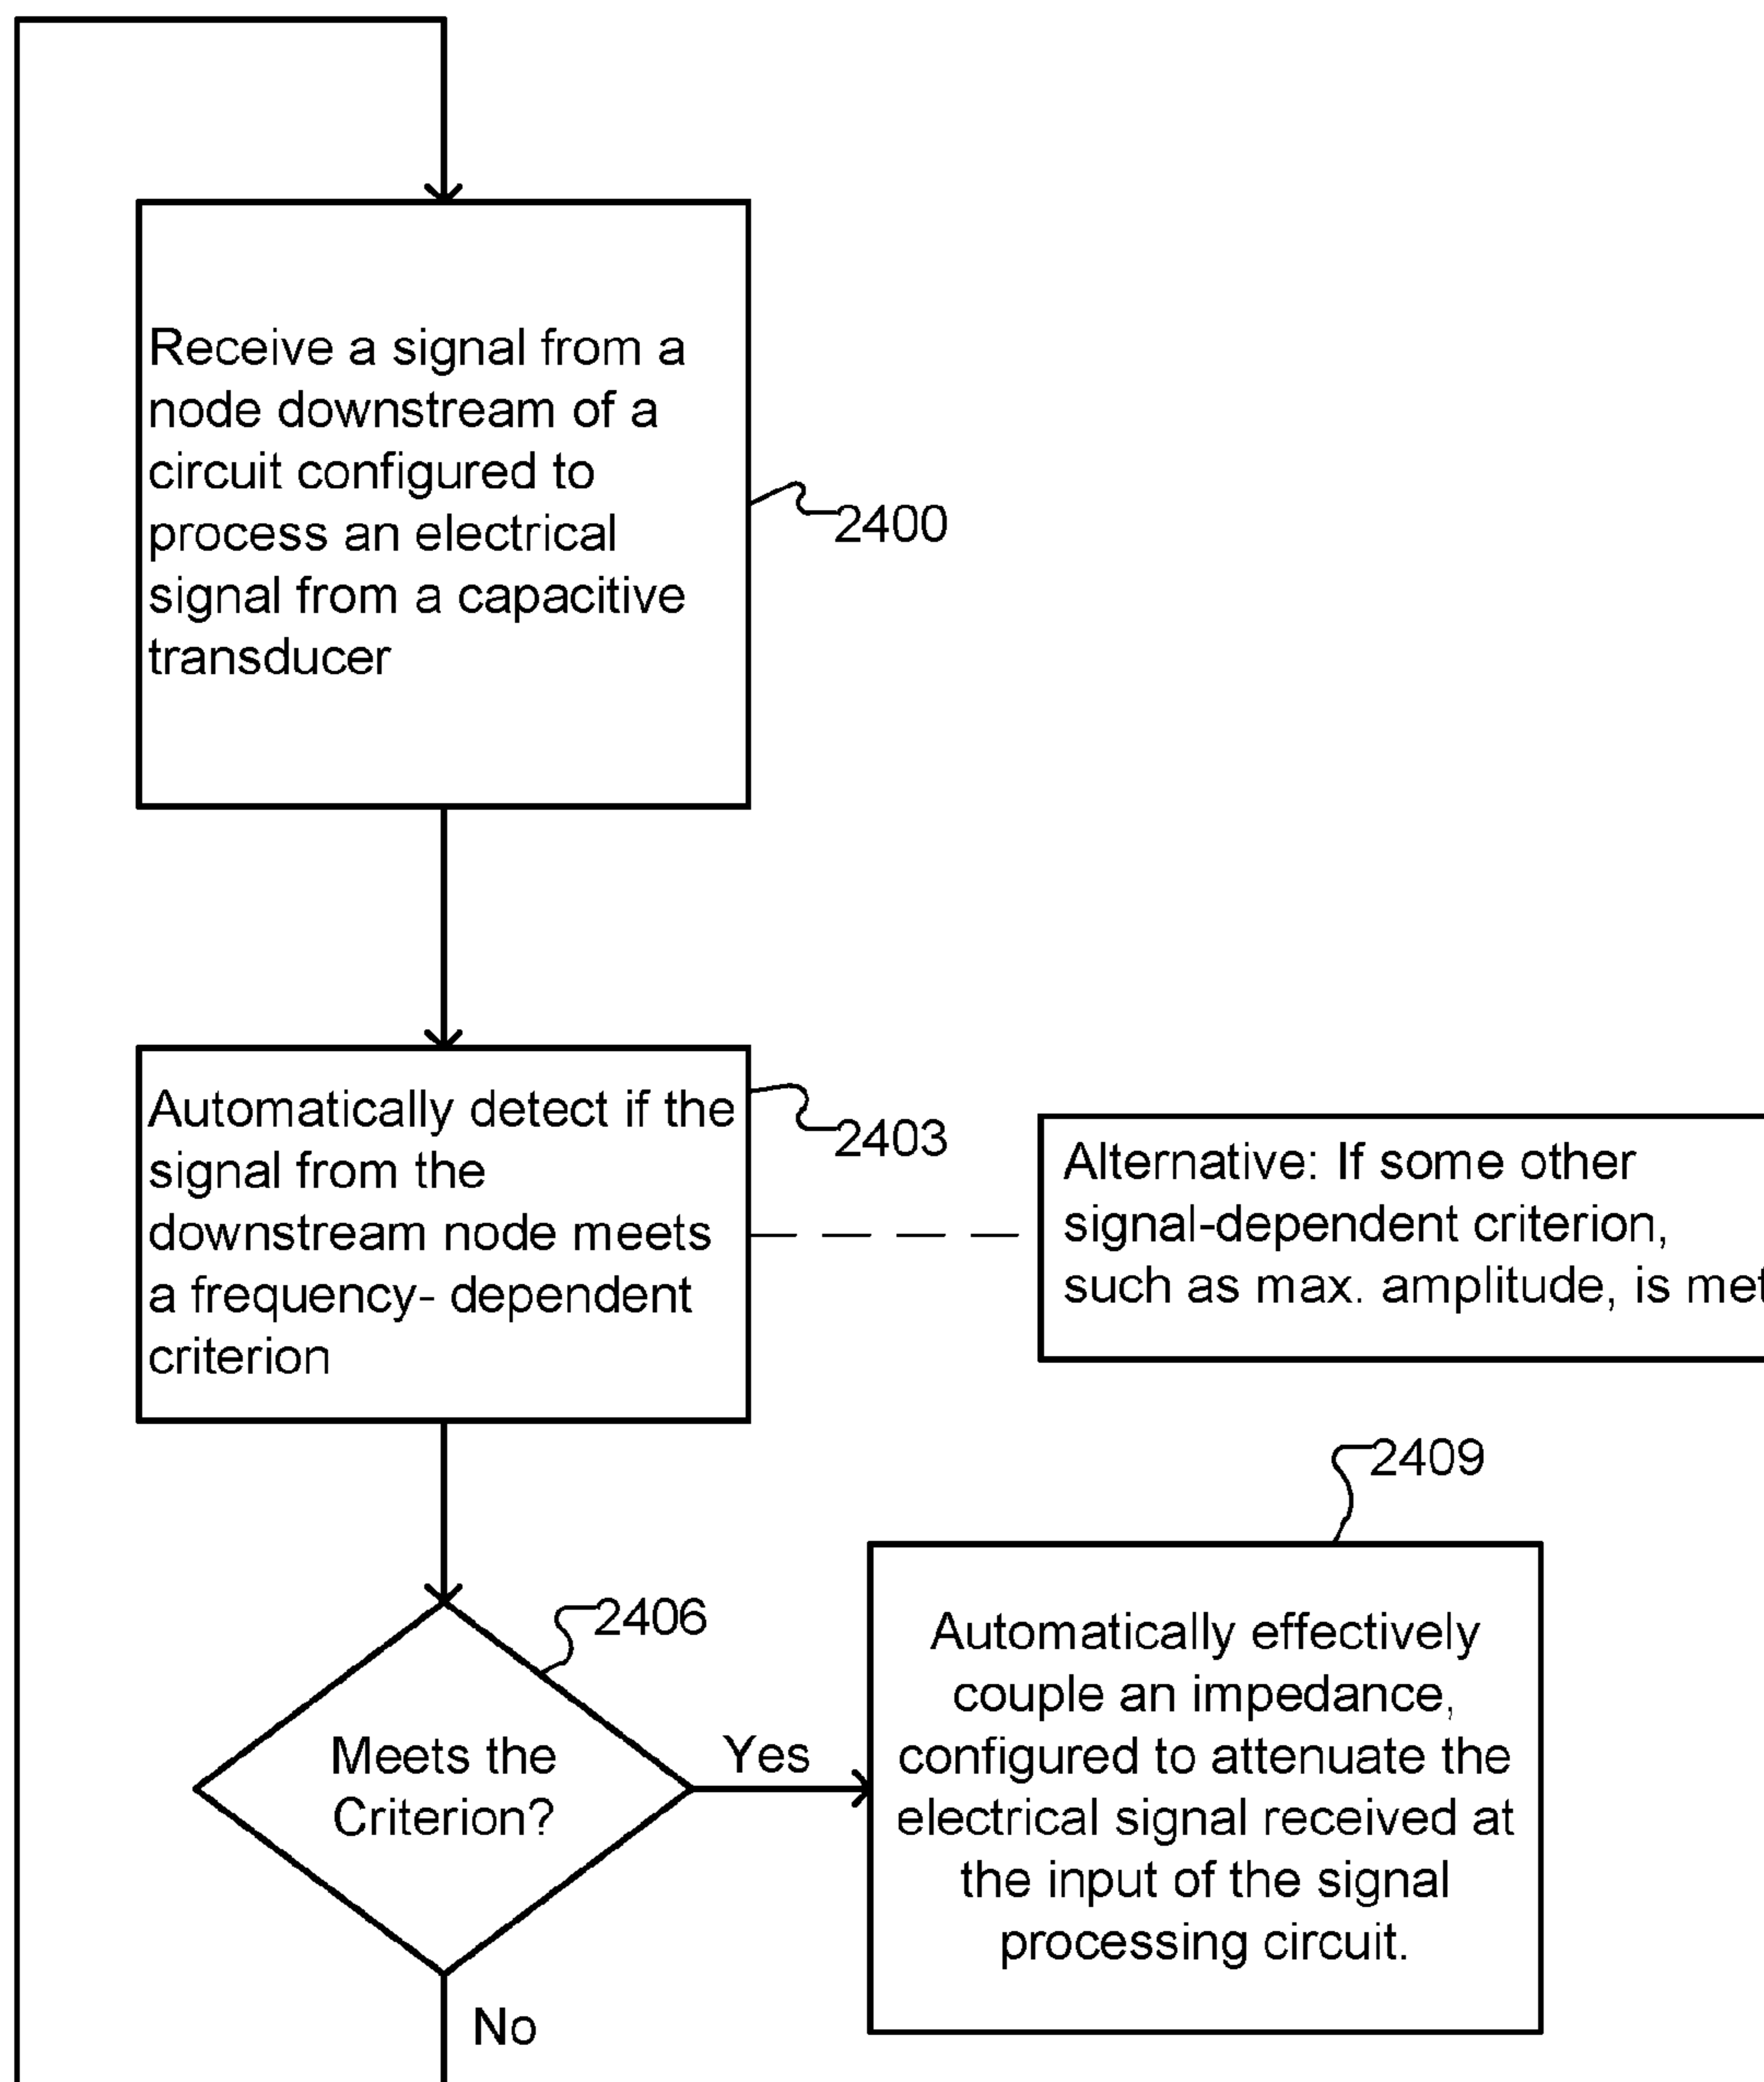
Receive a signal from a node downstream of a circuit configured to process an electrical signal from a capacitive transducer

2400

Automatically detect if the signal from the downstream node meets a frequency- dependent criterion

2403

Alternative: If some other signal-dependent criterion, such as max. amplitude, is met

2409

2406

Meets the Criterion?

Yes

Automatically effectively couple an impedance, configured to attenuate the electrical signal received at the input of the signal processing circuit.

No